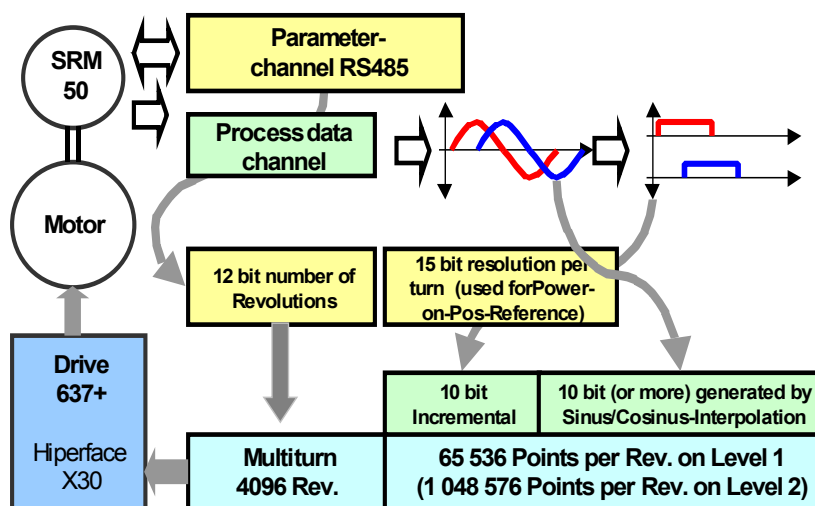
SRM 50

Parameter-channel RS485

Process data channel

Motor

12 bit number of Revolutions

15 bit resolution per turn (used forPower-on-Pos-Reference)

10 bit Incremental

10 bit (or more) generated by Sinus/Cosinus-Interpolation

Drive 637+

Hiperface X30

Multiturn 4096 Rev.

65 536 Points per Rev. on Level 1 (1 048 576 Points per Rev. on Level 2)